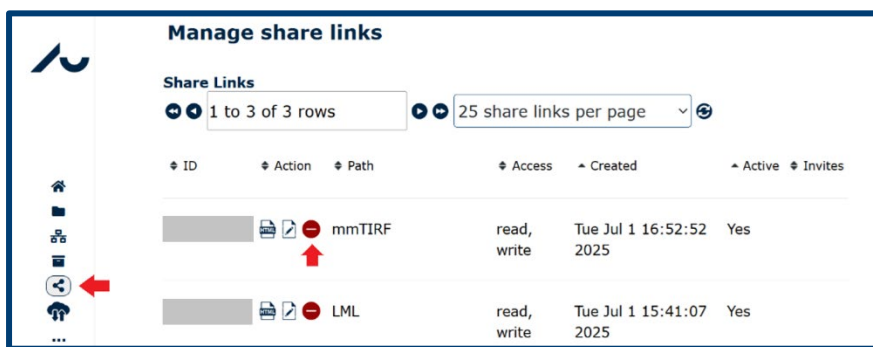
Manage share links

Share Links

1 to 3 of 3 rows

25 share links per page

| ID | Action | Path | Access | Created | Active | Invites |
|---|---|---|---|---|---|---|
| | | mmTIRF | read, write | Tue Jul 1 16:52:52 2025 | Yes | |
| | | LML | read, write | Tue Jul 1 15:41:07 2025 | Yes | |

...